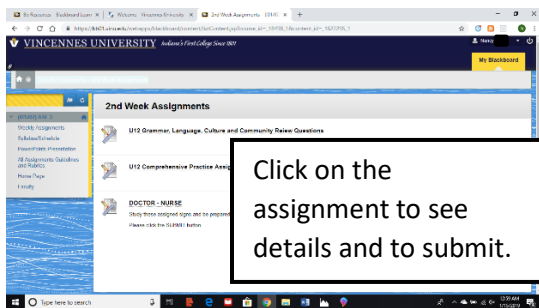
Bb Resources - Blackboard Learn | Welcome - Vincennes University | 2nd Week Assignments - 201810 | +

https://bb01.vinu.edu/webapps/blackboard/content/listContent.jsp?course_id=_55998_1&content_id=_1627093_1

VINCENNES UNIVERSITY Indiana's First College Since 1801

Nancy

My Blackboard

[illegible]

2nd Week Assignments

Weekly Assignments
Syllabus/Schedule
PowerPoint Presentation
All Assignments Guidelines and Rubrics
Home Page
Faculty

U12 Grammar, Language, Culture and Community Review Questions

U12 Comprehensive Practice Assig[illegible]

DOCTOR - NURSE
Study these assigned signs and be prepared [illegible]
Please click the SUBMIT button

Click on the assignment to see details and to submit.

Type here to search

12:39 AM
1/15/2019